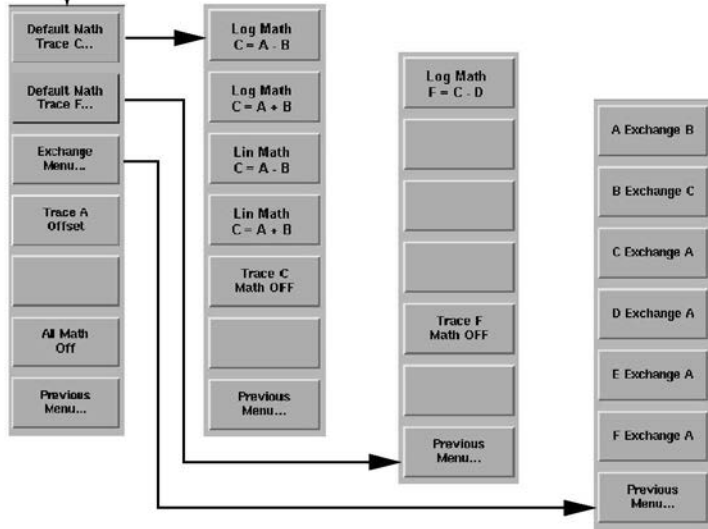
Default Math Trace C...

Default Math Trace F...

Exchange Menu...

Trace A Offset

All Math Off

Previous Menu...

Log Math C = A - B

Log Math C = A + B

Lin Math C = A - B

Lin Math C = A + B

Trace C Math OFF

Previous Menu...

Log Math F = C - D

Trace F Math OFF

Previous Menu...

A Exchange B

B Exchange C

C Exchange A

D Exchange A

E Exchange A

F Exchange A

Previous Menu...